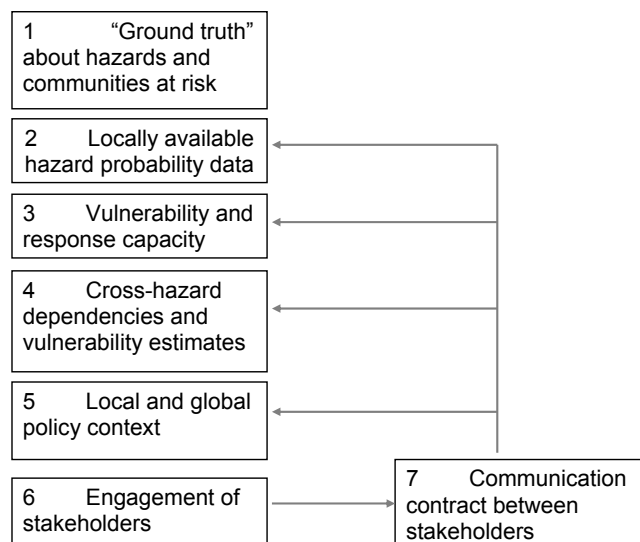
1 “Ground truth” about hazards and communities at risk

2 Locally available hazard probability data

3 Vulnerability and response capacity

4 Cross-hazard dependencies and vulnerability estimates

5 Local and global policy context

6 Engagement of stakeholders

7 Communication contract between stakeholders